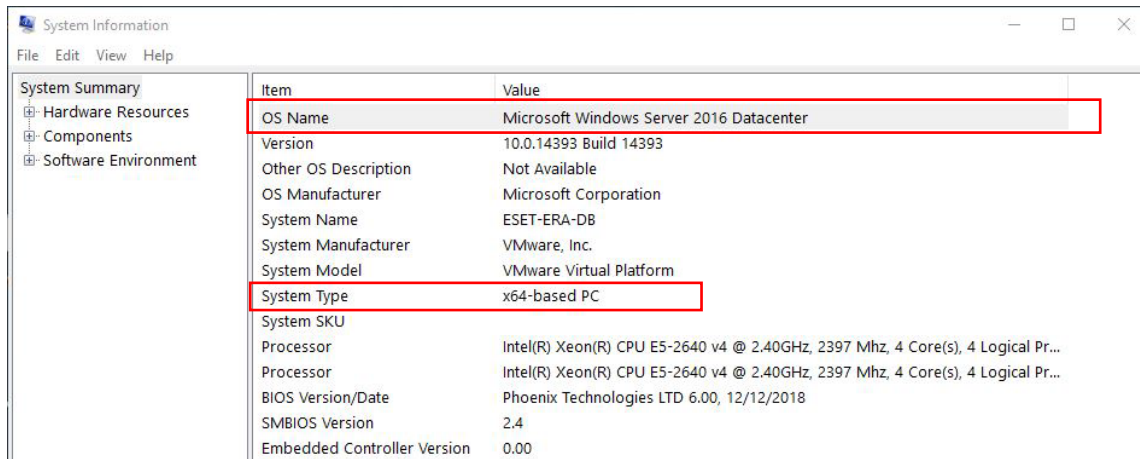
System Information

File Edit View Help

System Summary
Hardware Resources
Components
Software Environment

| Item | Value |
|---|---|
| OS Name | Microsoft Windows Server 2016 Datacenter |
| Version | 10.0.14393 Build 14393 |
| Other OS Description | Not Available |
| OS Manufacturer | Microsoft Corporation |
| System Name | ESET-ERA-DB |
| System Manufacturer | VMware, Inc. |
| System Model | VMware Virtual Platform |
| System Type | x64-based PC |
| System SKU | |
| Processor | Intel(R) Xeon(R) CPU E5-2640 v4 @ 2.40GHz, 2397 Mhz, 4 Core(s), 4 Logical Pr... |
| Processor | Intel(R) Xeon(R) CPU E5-2640 v4 @ 2.40GHz, 2397 Mhz, 4 Core(s), 4 Logical Pr... |
| BIOS Version/Date | Phoenix Technologies LTD 6.00, 12/12/2018 |
| SMBIOS Version | 2.4 |
| Embedded Controller Version | 0.00 |